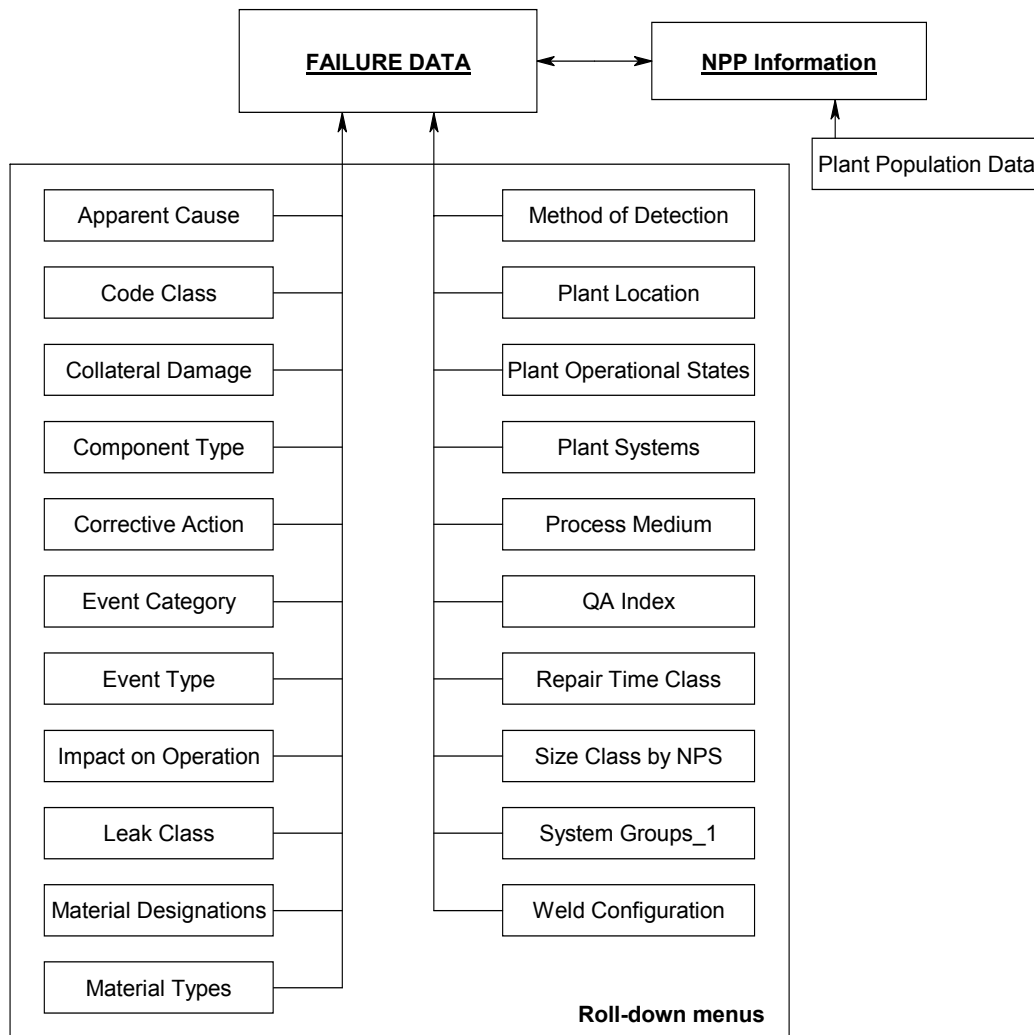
FAILURE DATA

NPP Information

Plant Population Data

Apparent Cause

Code Class

Collateral Damage

Component Type

Corrective Action

Event Category

Event Type

Impact on Operation

Leak Class

Material Designations

Material Types

Method of Detection

Plant Location

Plant Operational States

Plant Systems

Process Medium

QA Index

Repair Time Class

Size Class by NPS

System Groups_1

Weld Configuration

Roll-down menus